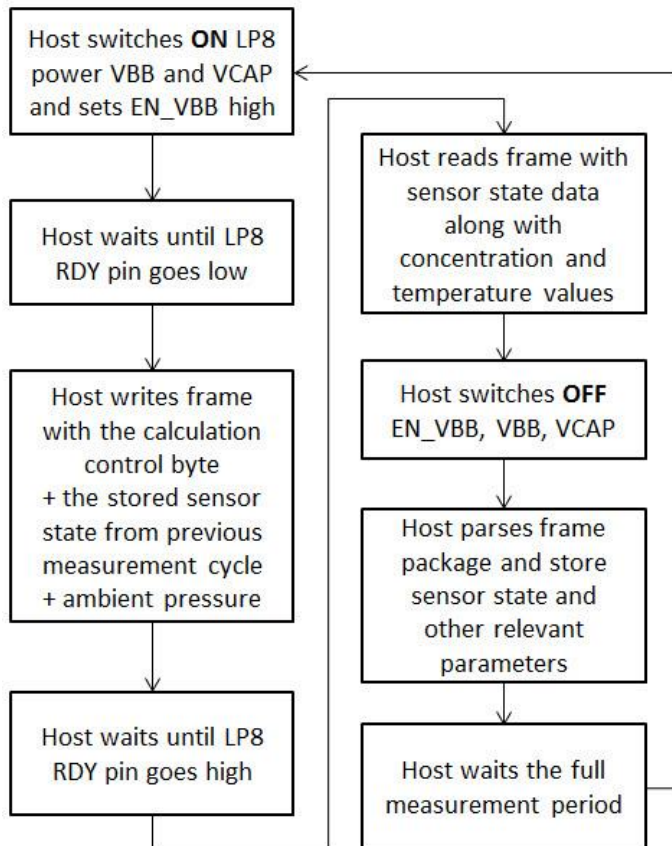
Host switches **ON** LP8 power VBB and VCAP and sets EN_VBB high

Host waits until LP8 RDY pin goes low

Host writes frame with the calculation control byte + the stored sensor state from previous measurement cycle + ambient pressure

Host waits until LP8 RDY pin goes high

Host reads frame with sensor state data along with concentration and temperature values

Host switches **OFF** EN_VBB, VBB, VCAP

Host parses frame package and store sensor state and other relevant parameters

Host waits the full measurement period